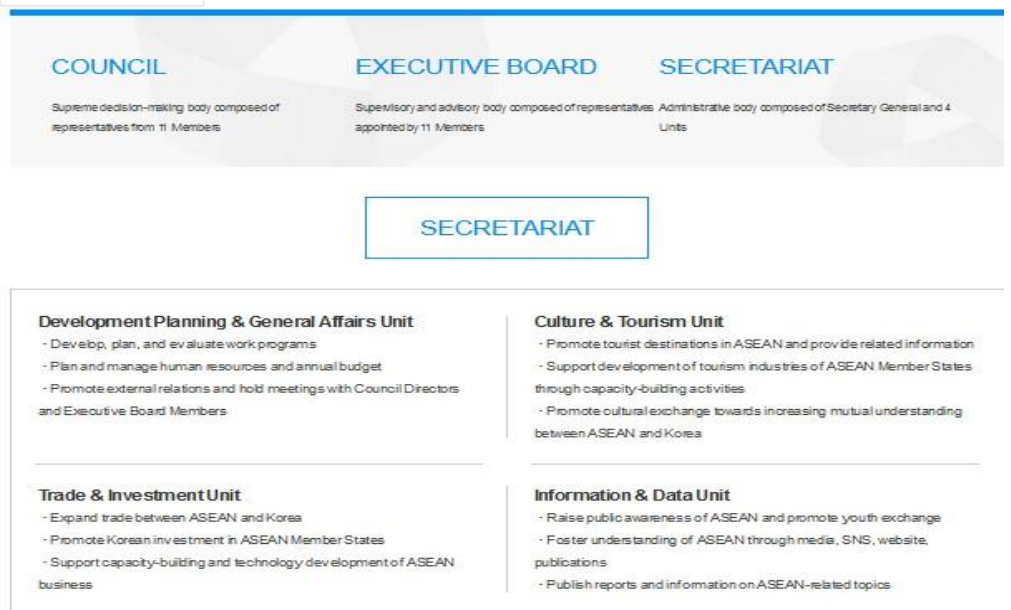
COUNCIL

Supreme decision-making body composed of representatives from 11 Members

EXECUTIVE BOARD

Supervisory and advisory body composed of representatives appointed by 11 Members

SECRETARIAT

Administrative body composed of Secretary General and 4 Units

SECRETARIAT

Development Planning & General Affairs Unit
- Develop, plan, and evaluate work programs
- Plan and manage human resources and annual budget
- Promote external relations and hold meetings with Council Directors and Executive Board Members

Culture & Tourism Unit
- Promote tourist destinations in ASEAN and provide related information
- Support development of tourism industries of ASEAN Member States through capacity-building activities
- Promote cultural exchange towards increasing mutual understanding between ASEAN and Korea

Trade & Investment Unit
- Expand trade between ASEAN and Korea
- Promote Korean investment in ASEAN Member States
- Support capacity-building and technology development of ASEAN business

Information & Data Unit
- Raise public awareness of ASEAN and promote youth exchange
- Foster understanding of ASEAN through media, SNS, website, publications
- Publish reports and information on ASEAN-related topics